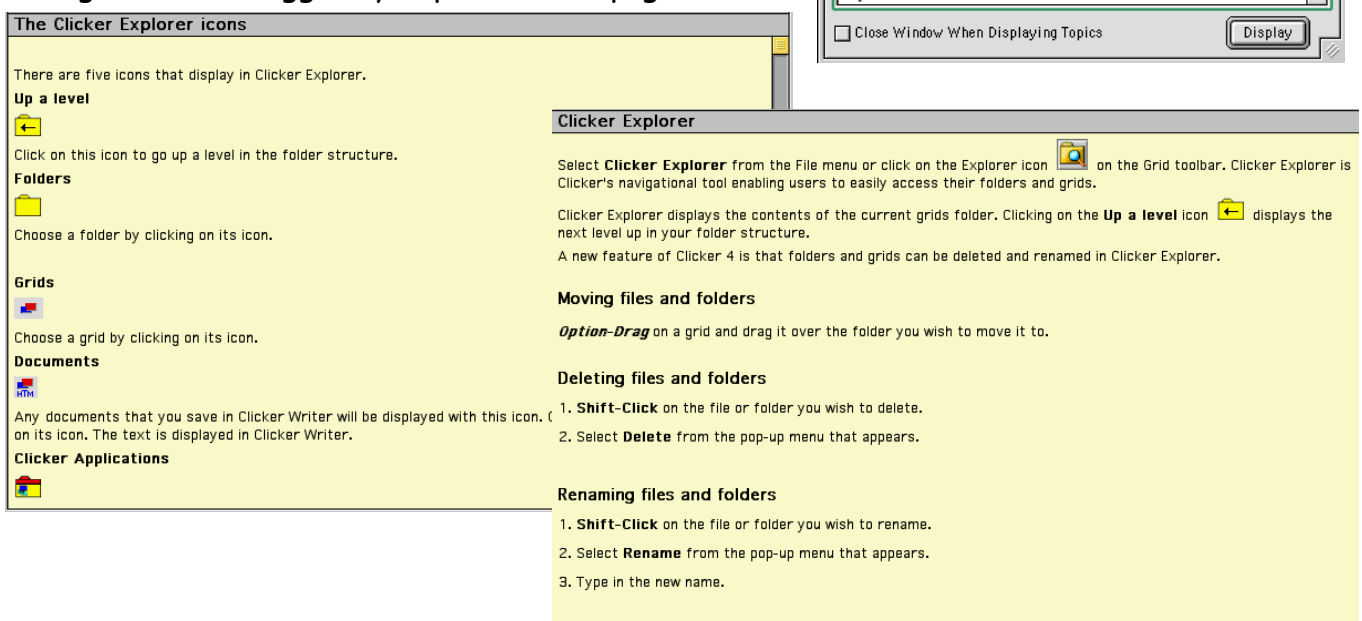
The Clicker Explorer icons

There are five icons that display in Clicker Explorer.

Up a level

Click on this icon to go up a level in the folder structure.

Folders

Choose a folder by clicking on its icon.

Grids

Choose a grid by clicking on its icon.

Documents

HTM

Any documents that you save in Clicker Writer will be displayed with this icon. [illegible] on its icon. The text is displayed in Clicker Writer.

Clicker Applications

Close Window When Displaying Topics

Display

Clicker Explorer

Select **Clicker Explorer** from the File menu or click on the Explorer icon on the Grid toolbar. Clicker Explorer is Clicker's navigational tool enabling users to easily access their folders and grids.

Clicker Explorer displays the contents of the current grids folder. Clicking on the **Up a level** icon displays the next level up in your folder structure.

A new feature of Clicker 4 is that folders and grids can be deleted and renamed in Clicker Explorer.

Moving files and folders

*Option-Drag* on a grid and drag it over the folder you wish to move it to.

Deleting files and folders

1. **Shift-Click** on the file or folder you wish to delete.

2. Select **Delete** from the pop-up menu that appears.

Renaming files and folders

1. **Shift-Click** on the file or folder you wish to rename.

2. Select **Rename** from the pop-up menu that appears.

3. Type in the new name.